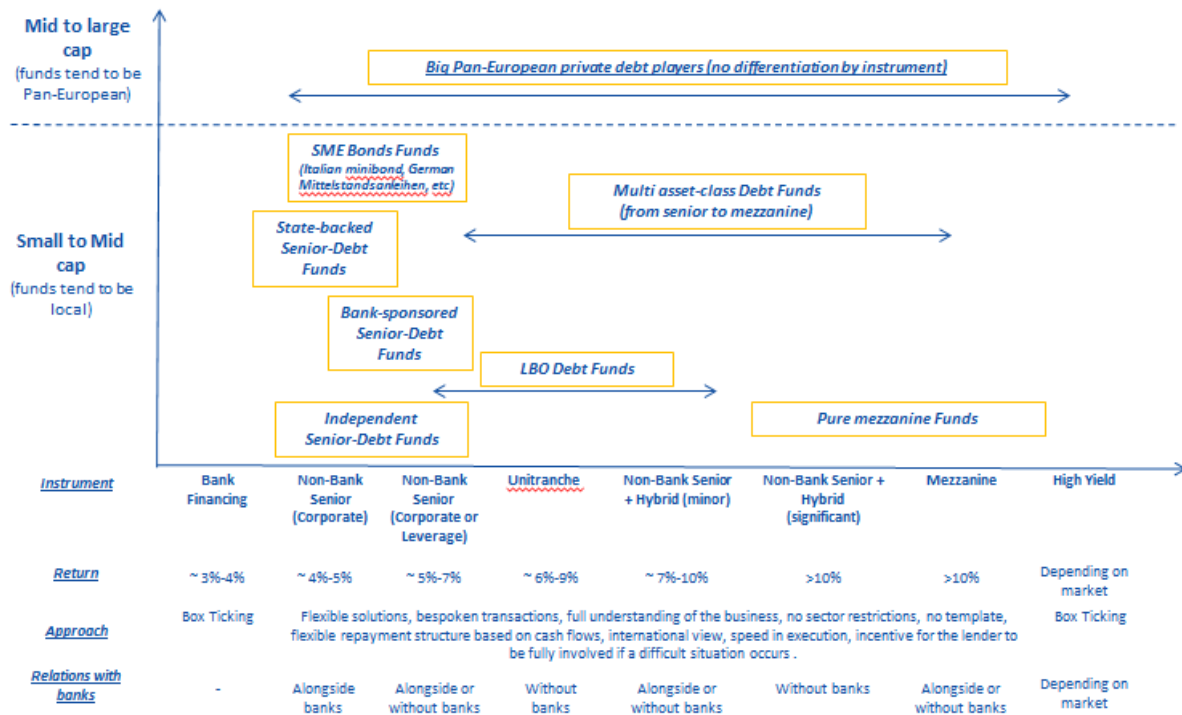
Mid to large cap
(funds tend to be Pan-European)

Big Pan-European private debt players (no differentiation by instrument)

Small to Mid cap
(funds tend to be local)

SME Bonds Funds
(Italian minibond, German Mittelstandsanleihen, etc)

Multi asset-class Debt Funds
(from senior to mezzanine)

State-backed Senior-Debt Funds

Bank-sponsored Senior-Debt Funds

LBO Debt Funds

Independent Senior-Debt Funds

Pure mezzanine Funds

| Instrument | Bank Financing | Non-Bank Senior (Corporate) | Non-Bank Senior (Corporate or Leverage) | Unitranche | Non-Bank Senior + Hybrid (minor) | Non-Bank Senior + Hybrid (significant) | Mezzanine | High Yield |
|---|---|---|---|---|---|---|---|---|
| Return | ~ 3%-4% | ~ 4%-5% | ~ 5%-7% | ~ 6%-9% | ~ 7%-10% | >10% | >10% | Depending on market |
| Approach | Box Ticking | Flexible solutions, bespoken transactions, full understanding of the business, no sector restrictions, no template, flexible repayment structure based on cash flows, international view, speed in execution, incentive for the lender to be fully involved if a difficult situation occurs . | | | | | | Box Ticking |
| Relations with banks | - | Alongside banks | Alongside or without banks | Without banks | Alongside or without banks | Without banks | Alongside or without banks | Depending on market |